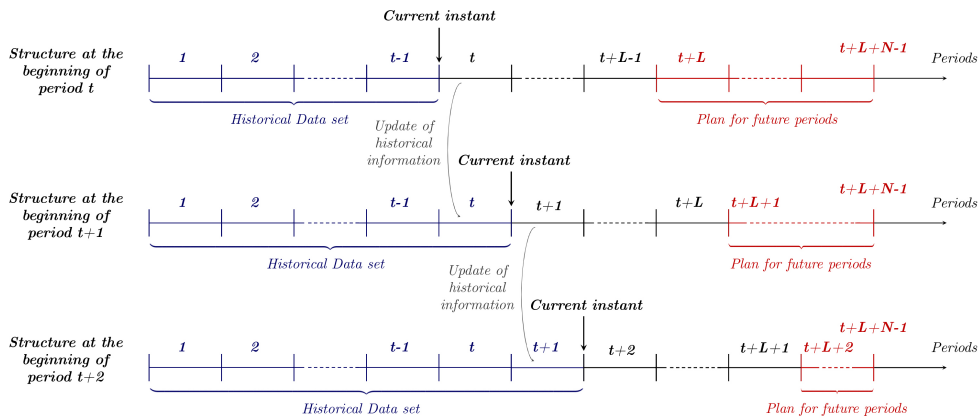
Current instant

Structure at the beginning of period t

1 2 t-1 t t+L-1 t+L t+L+N-1 Periods

Historical Data set

Plan for future periods

Update of historical information

Current instant

Structure at the beginning of period t+1

1 2 t-1 t t+1 t+L t+L+1 t+L+N-1 Periods

Historical Data set

Plan for future periods

Update of historical information

Current instant

Structure at the beginning of period t+2

1 2 t-1 t t+1 t+2 t+L+1 t+L+2 t+L+N-1 Periods

Historical Data set

Plan for future periods